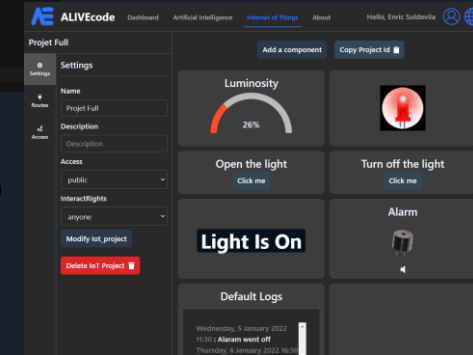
ALIVEcode Dashboard Artificial Intelligence Internet of Things About Hello, Enric Soldevila

Projet Full

Settings

Routes

Access

Settings

Name

Projet Full

Description

Description

Access

public

InteractRights

anyone

Modify iot_project

Delete IoT Project

Add a component Copy Project Id

Luminosity

26%

Open the light

Click me

Turn off the light

Click me

Light Is On

Alarm

Default Logs

Wednesday, 5 January 2022
11:30 : Alaram went off
Thursday, 6 January 2022 16:30